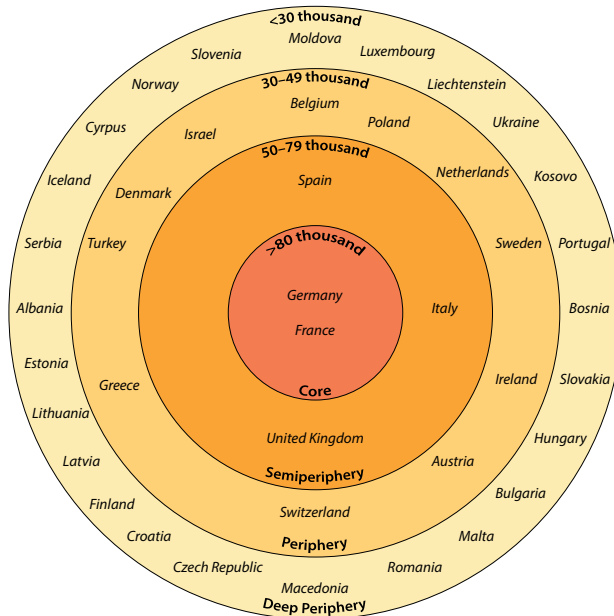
<30 thousand
Moldova
Slovenia
Luxembourg
Norway
Liechtenstein
30–49 thousand
Belgium
Cyprus
Israel
Poland
Ukraine
50–79 thousand
Netherlands
Kosovo
Iceland
Denmark
Spain
Serbia
Turkey
>80 thousand
Sweden
Portugal
Germany
Albania
Italy
Bosnia
France
Estonia
Greece
Ireland
Slovakia
Core
Lithuania
United Kingdom
Hungary
Latvia
Austria
Semiperiphery
Bulgaria
Finland
Switzerland
Croatia
Malta
Periphery
Czech Republic
Romania
Macedonia
Deep Periphery